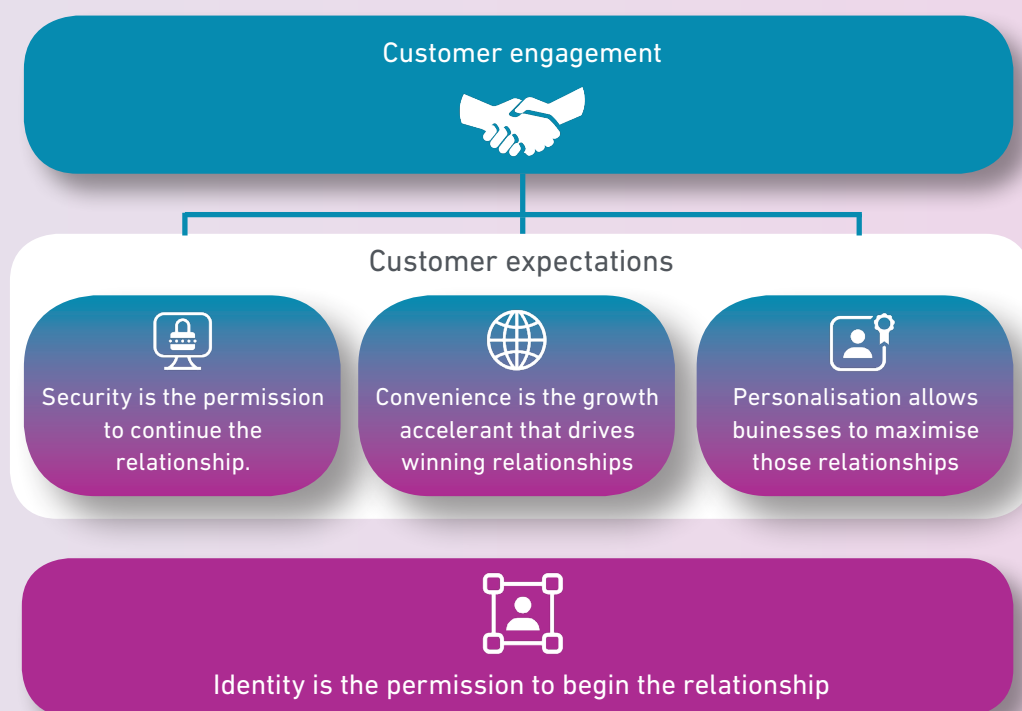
Customer engagement

Customer expectations

Security is the permission to continue the relationship.

Convenience is the growth accelerant that drives winning relationships

Personalisation allows buinesses to maximise those relationships

Identity is the permission to begin the relationship